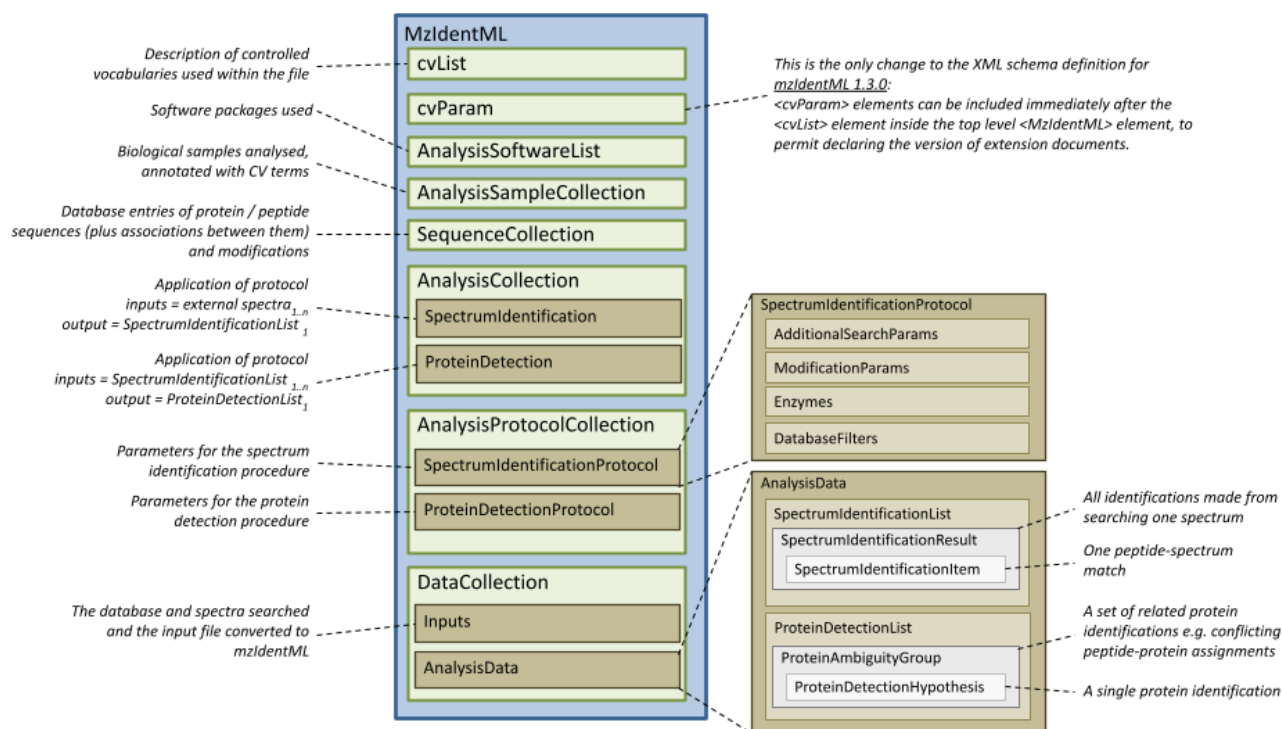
MzIdentML

cvList

cvParam

AnalysisSoftwareList

AnalysisSampleCollection

SequenceCollection

AnalysisCollection

SpectrumIdentification

ProteinDetection

AnalysisProtocolCollection

SpectrumIdentificationProtocol

ProteinDetectionProtocol

DataCollection

Inputs

AnalysisData

Description of controlled vocabularies used within the file

Software packages used

Biological samples analysed, annotated with CV terms

Database entries of protein / peptide sequences (plus associations between them) and modifications

Application of protocol inputs = external spectra$_{1..n}$ output = SpectrumIdentificationList$_{1}$

Application of protocol inputs = SpectrumIdentificationList$_{1..n}$ output = ProteinDetectionList$_{1}$

Parameters for the spectrum identification procedure

Parameters for the protein detection procedure

The database and spectra searched and the input file converted to mzIdentML

This is the only change to the XML schema definition for mzIdentML 1.3.0: <cvParam> elements can be included immediately after the <cvList> element inside the top level <MzIdentML> element, to permit declaring the version of extension documents.

SpectrumIdentificationProtocol

AdditionalSearchParams

ModificationParams

Enzymes

DatabaseFilters

AnalysisData

SpectrumIdentificationList

SpectrumIdentificationResult

SpectrumIdentificationItem

ProteinDetectionList

ProteinAmbiguityGroup

ProteinDetectionHypothesis

All identifications made from searching one spectrum

One peptide-spectrum match

A set of related protein identifications e.g. conflicting peptide-protein assignments

A single protein identification